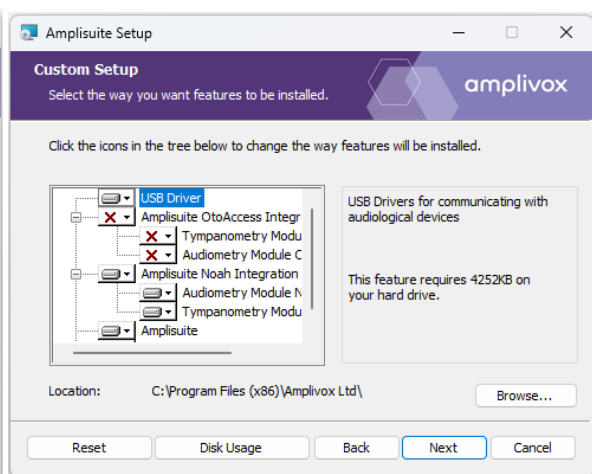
Amplisuite Setup

Custom Setup
Select the way you want features to be installed.

amplivox

Click the icons in the tree below to change the way features will be installed.

USB Driver
Amplisuite OtoAccess Integr
Tympanometry Modu
Audiometry Module C
Amplisuite Noah Integration
Audiometry Module N
Tympanometry Modu
Amplisuite

USB Drivers for communicating with audiological devices

This feature requires 4252KB on your hard drive.

Location: C:\Program Files (x86)\Amplivox Ltd\

Browse...

Reset
Disk Usage
Back
Next
Cancel